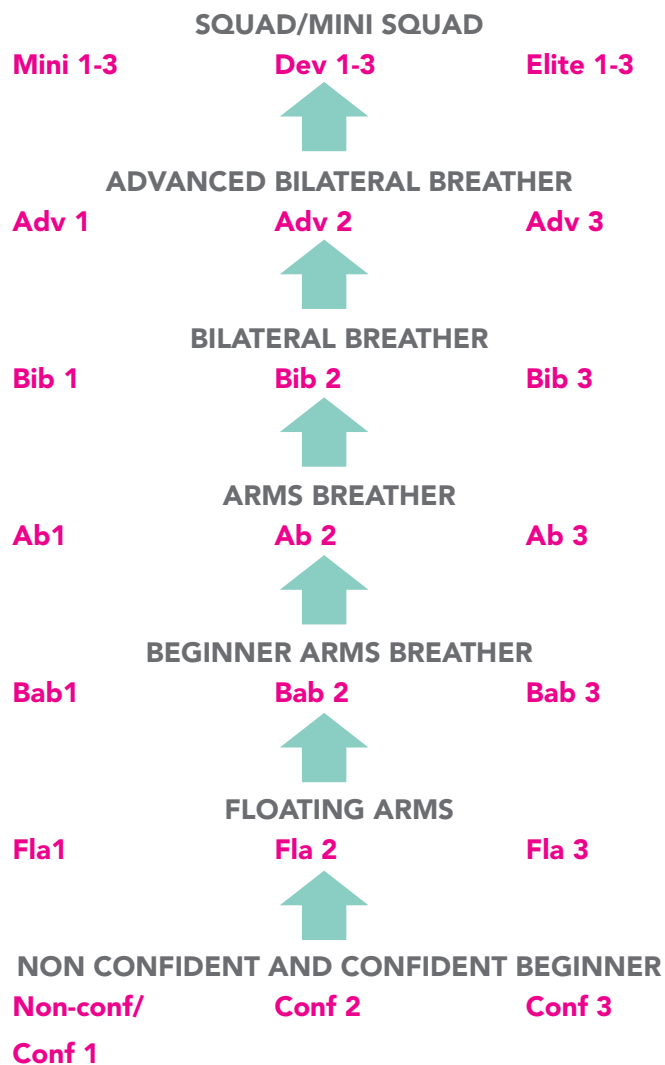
SQUAD/MINI SQUAD

Mini 1-3 Dev 1-3 Elite 1-3

ADVANCED BILATERAL BREATHER

Adv 1 Adv 2 Adv 3

BILATERAL BREATHER

Bib 1 Bib 2 Bib 3

ARMS BREATHER

Ab1 Ab 2 Ab 3

BEGINNER ARMS BREATHER

Bab1 Bab 2 Bab 3

FLOATING ARMS

Fla1 Fla 2 Fla 3

NON CONFIDENT AND CONFIDENT BEGINNER

Non-conf/ Conf 1 Conf 2 Conf 3